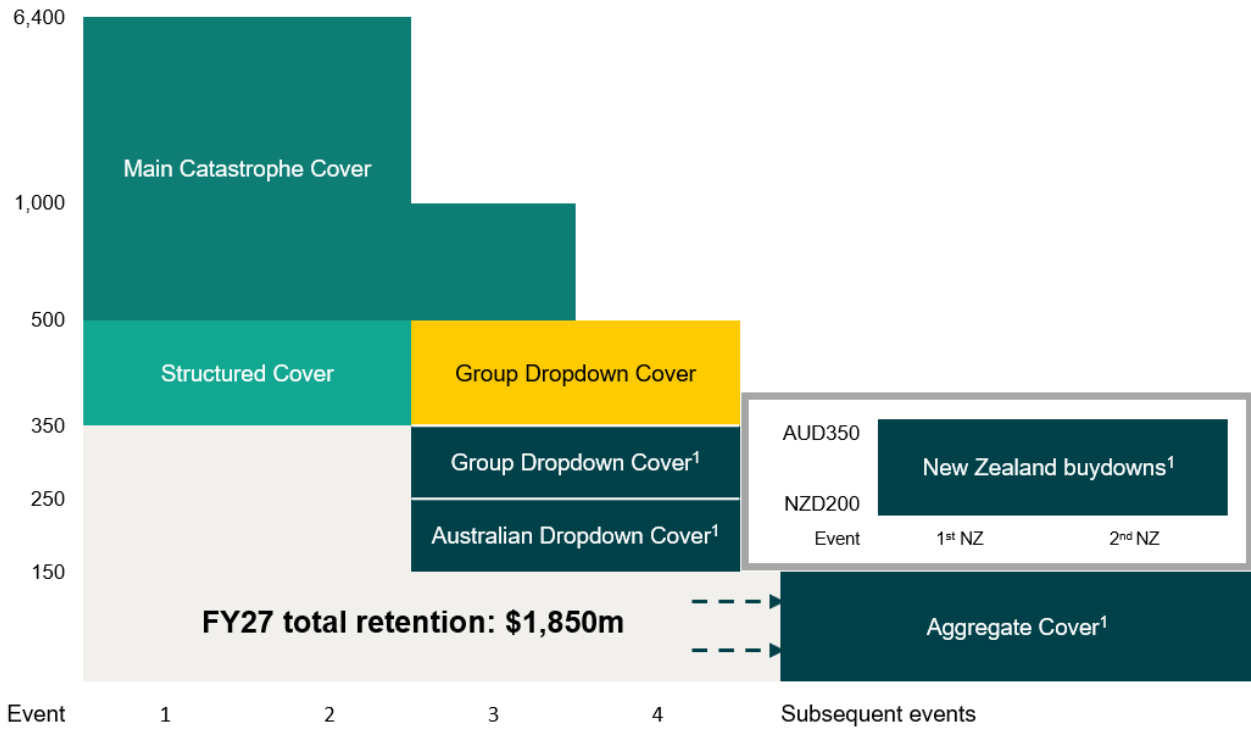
6,400

Main Catastrophe Cover

1,000

500

Structured Cover

Group Dropdown Cover

350

Group Dropdown Cover$^1$

250

Australian Dropdown Cover$^1$

150

AUD350

New Zealand buydowns$^1$

NZD200

Event 1$^{st}$ NZ 2$^{nd}$ NZ

FY27 total retention: $1,850m

Aggregate Cover$^1$

Event 1 2 3 4 Subsequent events